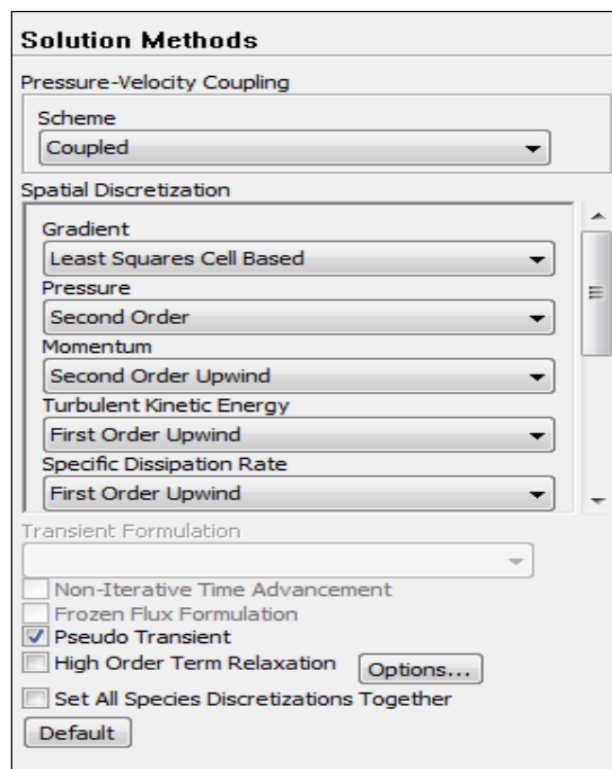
Solution Methods

Pressure-Velocity Coupling

Scheme

Coupled

Spatial Discretization

Gradient

Least Squares Cell Based

Pressure

Second Order

Momentum

Second Order Upwind

Turbulent Kinetic Energy

First Order Upwind

Specific Dissipation Rate

First Order Upwind

Transient Formulation

Non-Iterative Time Advancement

Frozen Flux Formulation

Pseudo Transient

High Order Term Relaxation

Options...

Set All Species Discretizations Together

Default